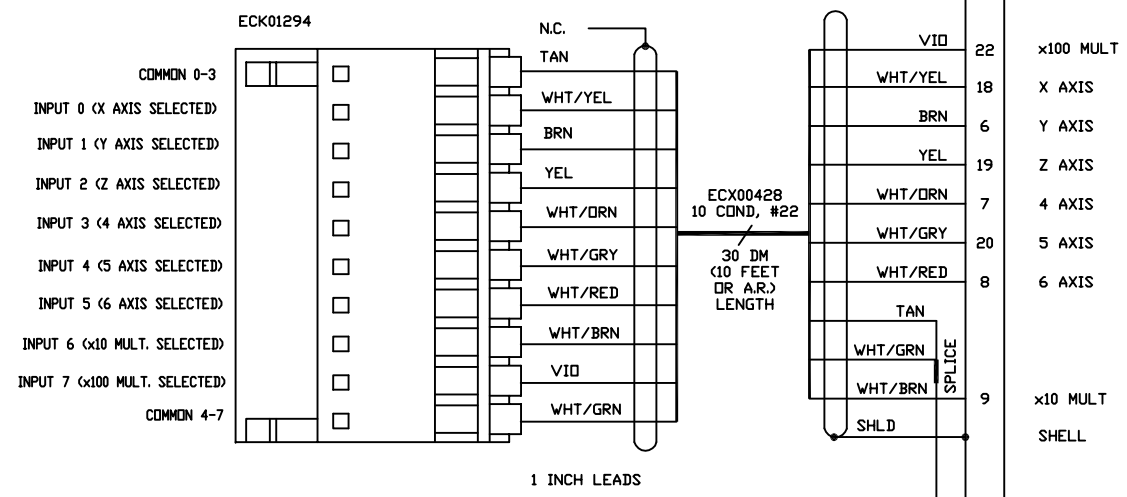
ECK01294

N.C.

COMMON 0-3
INPUT 0 (X AXIS SELECTED)
INPUT 1 (Y AXIS SELECTED)
INPUT 2 (Z AXIS SELECTED)
INPUT 3 (4 AXIS SELECTED)
INPUT 4 (5 AXIS SELECTED)
INPUT 5 (6 AXIS SELECTED)
INPUT 6 (x10 MULT. SELECTED)
INPUT 7 (x100 MULT. SELECTED)
COMMON 4-7

TAN
WHT/YEL
BRN
YEL
WHT/ORN
WHT/GRY
WHT/RED
WHT/BRN
VIO
WHT/GRN

ECX00428
10 COND, #22
30 DM
(10 FEET
OR A.R.)
LENGTH

1 INCH LEADS

VIO 22 x100 MULT
WHT/YEL 18 X AXIS
BRN 6 Y AXIS
YEL 19 Z AXIS
WHT/ORN 7 4 AXIS
WHT/GRY 20 5 AXIS
WHT/RED 8 6 AXIS
TAN
WHT/GRN
SPLICE
WHT/BRN 9 x10 MULT
SHLD SHELL